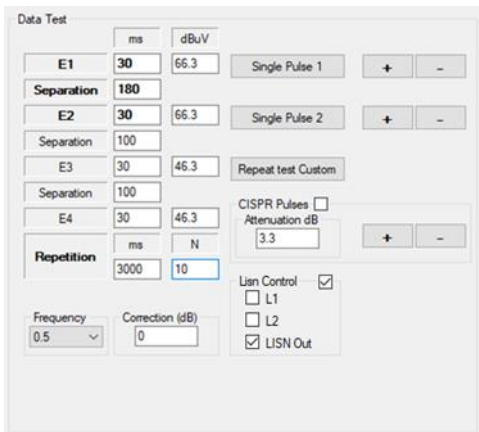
Data Test

| | ms | dBuV | | | |
|---|---|---|---|---|---|
| E1 | 30 | 66.3 | Single Pulse 1 | + | - |
| Separation | 180 | | | | |
| E2 | 30 | 66.3 | Single Pulse 2 | + | - |
| Separation | 100 | | | | |
| E3 | 30 | 46.3 | Repeat test Custom | | |
| Separation | 100 | | | | |
| E4 | 30 | 46.3 | | | |

CISPR Pulses ☐
Attenuation dB
3.3
+
-

Repetition
ms
N
3000
10

Lisn Control ☑
☐ L1
☐ L2
☑ LISN Out

Frequency
0.5

Correction (dB)
0